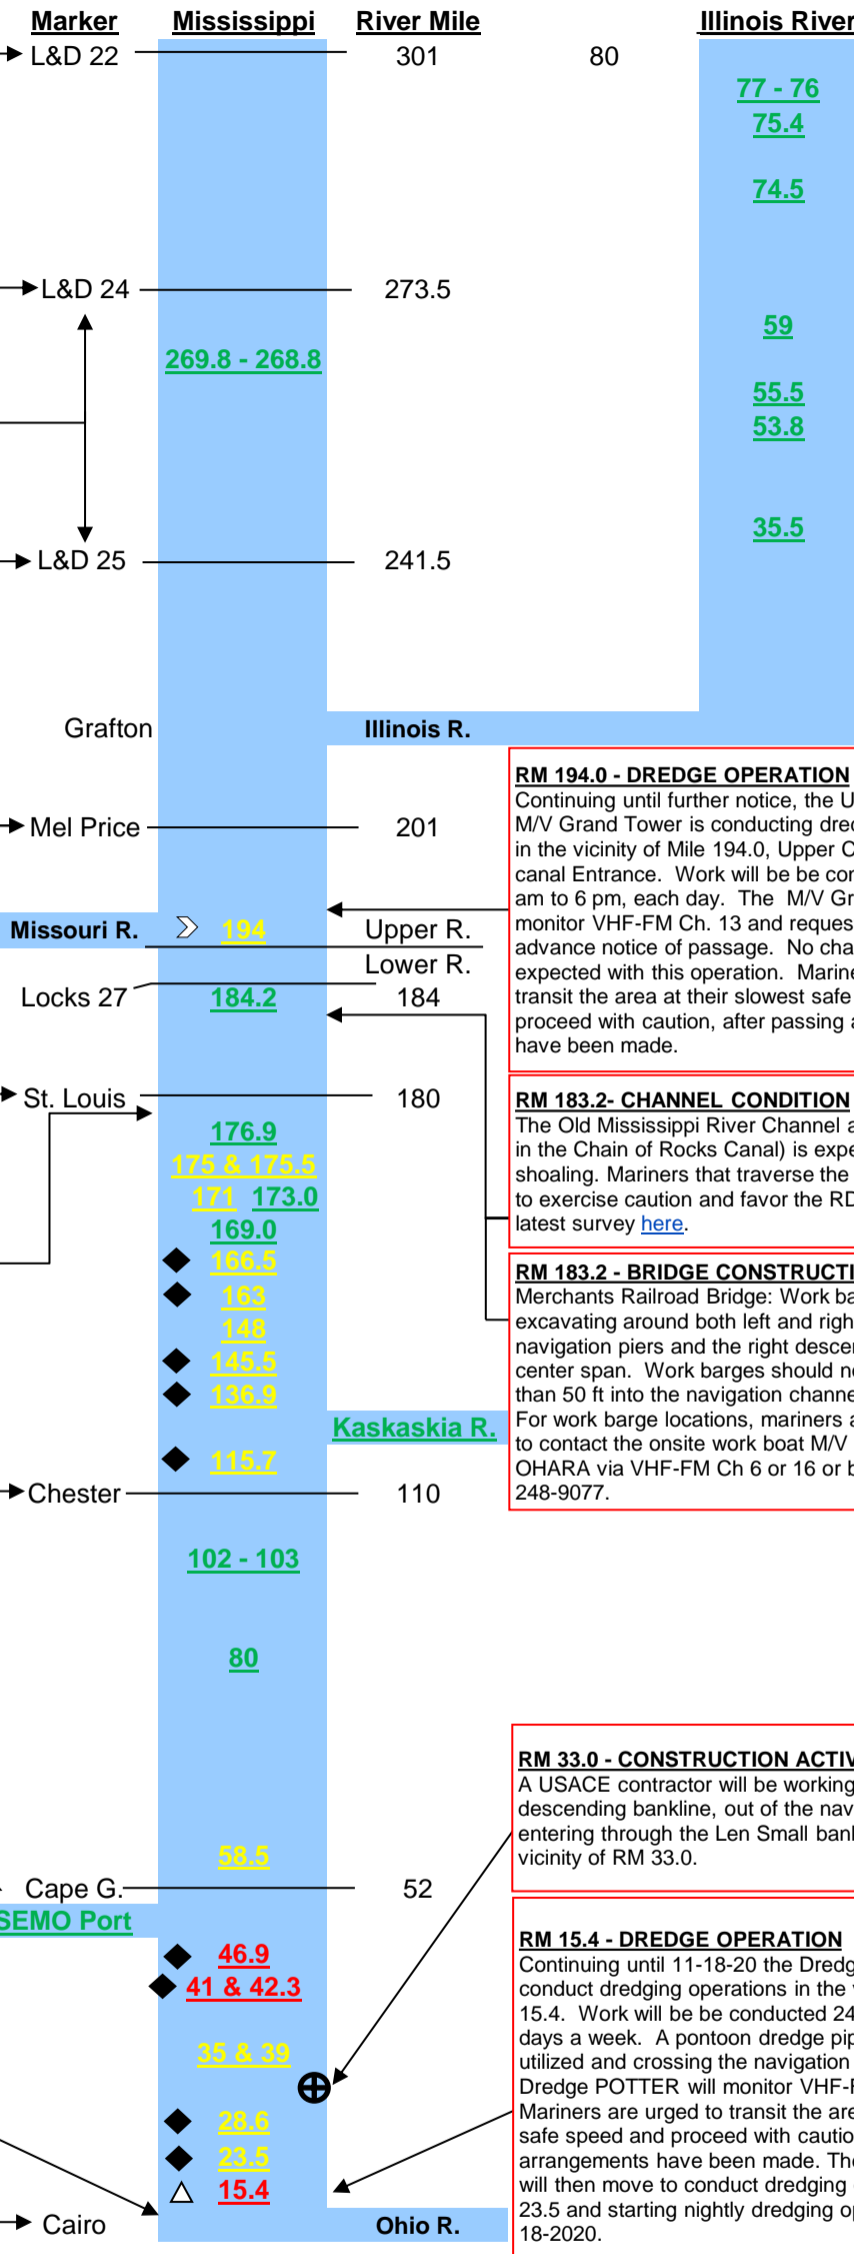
Marker Mississippi River Mile Illinois River

L&D 22 301 80

77 - 76
75.4
74.5

L&D 24 273.5

59

269.8 - 268.8

55.5
53.8

35.5

L&D 25 241.5

Grafton Illinois R.

Mel Price 201

Missouri R. 194 Upper R.
Lower R.
Locks 27 184.2 184

St. Louis 180

176.9
175 & 175.5
171 173.0
169.0
166.5
163
148
145.5
136.9
Kaskaskia R.
115.7

Chester 110

102 - 103

80

58.5

Cape G. 52

SEMO Port

46.9
41 & 42.3
35 & 39
28.6
23.5
15.4

Cairo Ohio R.

RM 194.0 - DREDGE OPERATION
Continuing until further notice, the U M/V Grand Tower is conducting dre in the vicinity of Mile 194.0, Upper C canal Entrance. Work will be be co am to 6 pm, each day. The M/V Gr monitor VHF-FM Ch. 13 and reque advance notice of passage. No cha expected with this operation. Marin transit the area at their slowest safe proceed with caution, after passing have been made.

RM 183.2- CHANNEL CONDITION
The Old Mississippi River Channel in the Chain of Rocks Canal) is expe shoaling. Mariners that traverse the to exercise caution and favor the RD latest survey here.

RM 183.2 - BRIDGE CONSTRUCT
Merchants Railroad Bridge: Work ba excavating around both left and righ navigation piers and the right descen center span. Work barges should n than 50 ft into the navigation channe For work barge locations, mariners to contact the onsite work boat M/V OHARA via VHF-FM Ch 6 or 16 or 248-9077.

RM 33.0 - CONSTRUCTION ACTIV
A USACE contractor will be working descending bankline, out of the nav entering through the Len Small ban vicinity of RM 33.0.

RM 15.4 - DREDGE OPERATION
Continuing until 11-18-20 the Dredg conduct dredging operations in the 15.4. Work will be be conducted 24 days a week. A pontoon dredge pip utilized and crossing the navigation Dredge POTTER will monitor VHF- Mariners are urged to transit the are safe speed and proceed with cautio arrangements have been made. Th will then move to conduct dredging 23.5 and starting nightly dredging o 18-2020.